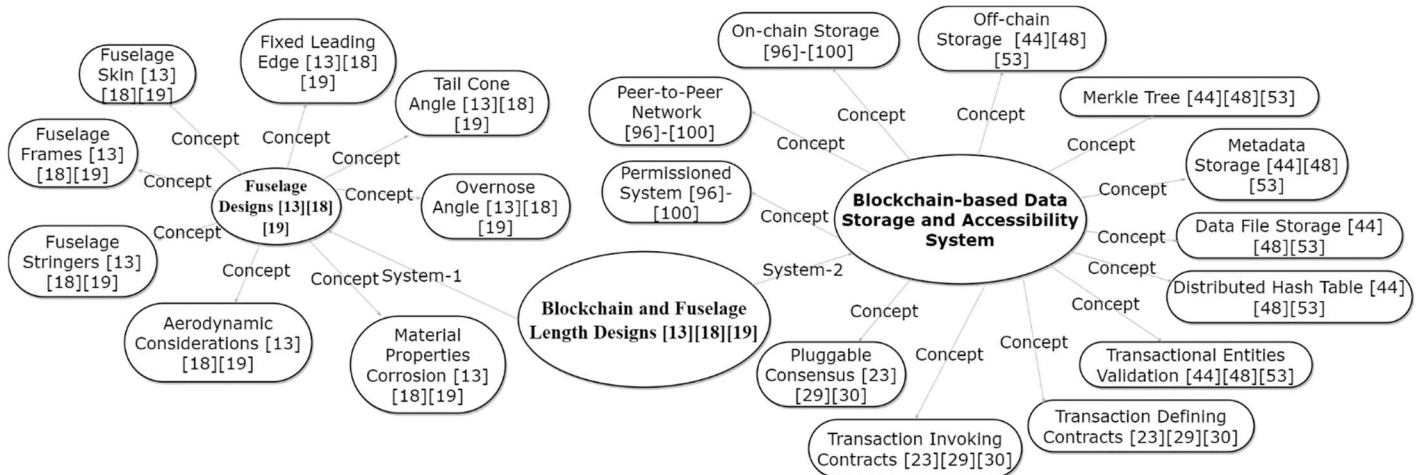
Fuselage Skin [13] [18][19]

Fixed Leading Edge [13][18] [19]

Tail Cone Angle [13][18] [19]

Fuselage Frames [13] [18][19]

Concept

Concept

Concept

Concept

Fuselage Designs [13][18] [19]

Concept

Overnose Angle [13][18] [19]

Fuselage Stringers [13] [18][19]

Concept

Concept

Concept

System-1

Aerodynamic Considerations [13] [18][19]

Material Properties Corrosion [13] [18][19]

Blockchain and Fuselage Length Designs [13][18][19]

On-chain Storage [96]-[100]

Off-chain Storage [44][48] [53]

Peer-to-Peer Network [96]-[100]

Concept

Concept

Merkle Tree [44][48][53]

Concept

Concept

Metadata Storage [44][48] [53]

Permissioned System [96]-[100]

Concept

Blockchain-based Data Storage and Accessibility System

Concept

Concept

Data File Storage [44] [48][53]

System-2

Concept

Concept

Distributed Hash Table [44] [48][53]

Concept

Concept

Concept

Concept

Pluggable Consensus [23] [29][30]

Transactional Entities Validation [44][48][53]

Transaction Defining Contracts [23][29][30]

Transaction Invoking Contracts [23][29][30]